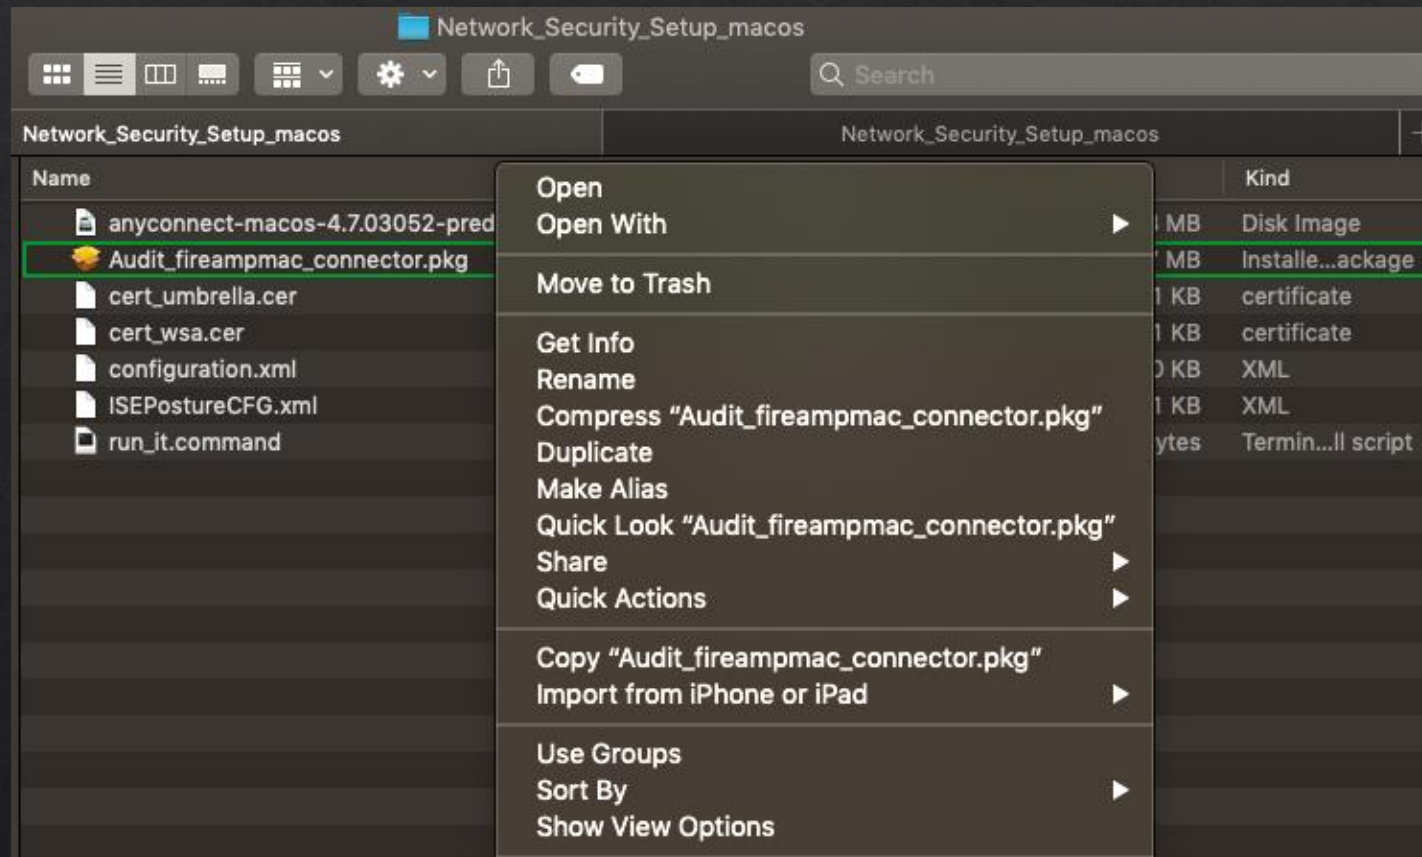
Network_Security_Setup_macos

Search

Network_Security_Setup_macos

Network_Security_Setup_macos

Name

Kind

anyconnect-macos-4.7.03052-pred

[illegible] MB

Disk Image

Audit_fireampmac_connector.pkg

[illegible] MB

Installe...ackage

cert_umbrella.cer

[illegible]1 KB

certificate

cert_wsa.cer

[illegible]1 KB

certificate

configuration.xml

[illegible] KB

XML

ISEPostureCFG.xml

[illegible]1 KB

XML

run_it.command

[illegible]ytes

Termin...ll script

Open
Open With

Move to Trash

Get Info
Rename
Compress "Audit_fireampmac_connector.pkg"
Duplicate
Make Alias
Quick Look "Audit_fireampmac_connector.pkg"
Share
Quick Actions

Copy "Audit_fireampmac_connector.pkg"
Import from iPhone or iPad

Use Groups
Sort By
Show View Options